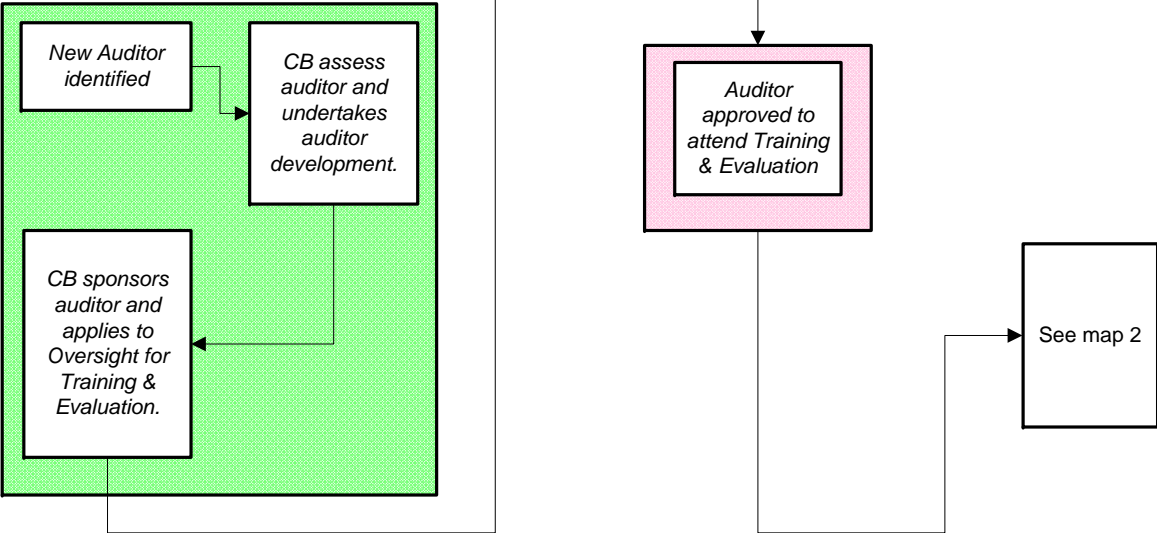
New Auditor identified

CB assess auditor and undertakes auditor development.

CB sponsors auditor and applies to Oversight for Training & Evaluation.

Auditor approved to attend Training & Evaluation

See map 2